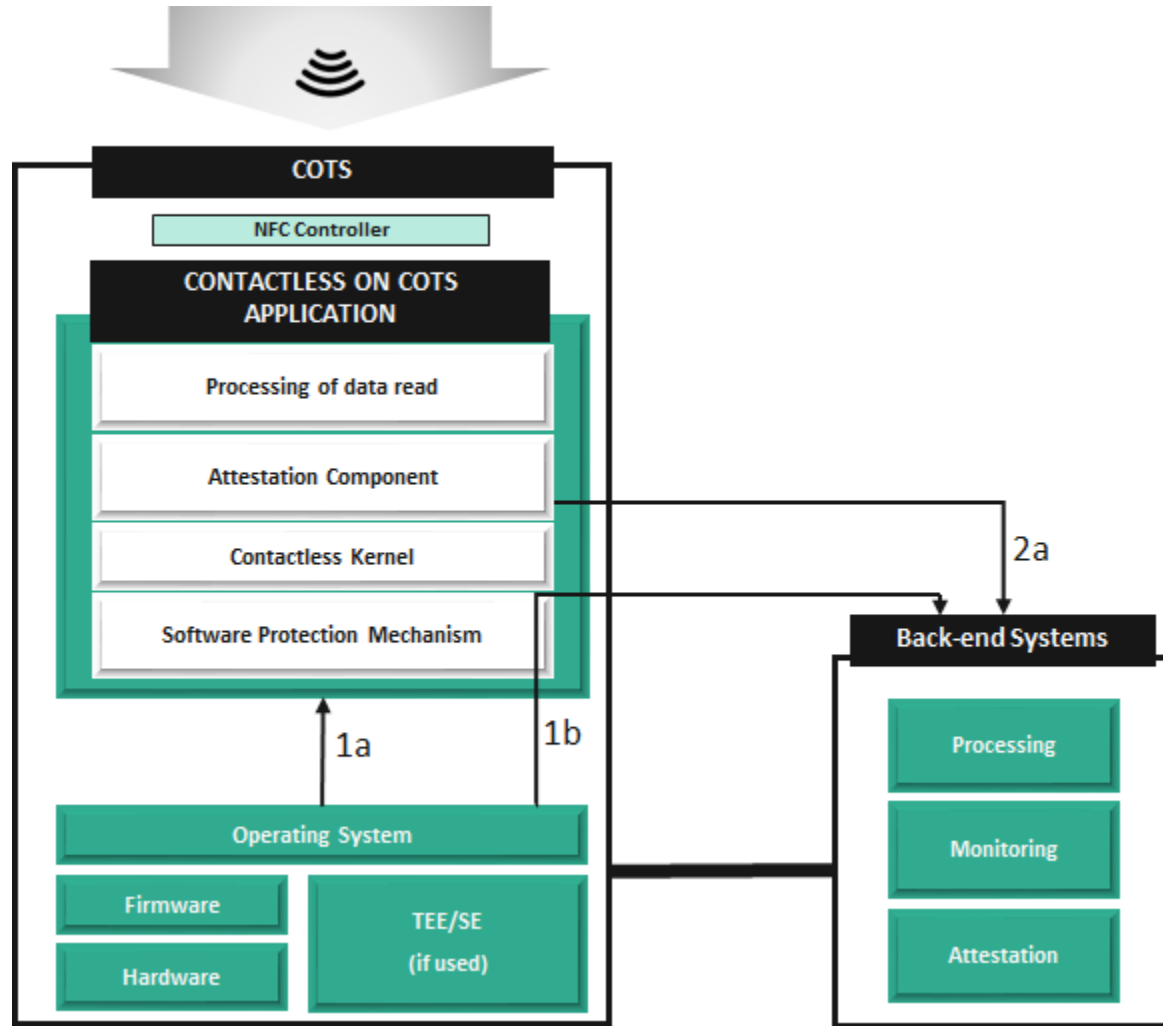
COTS

NFC Controller

CONTACTLESS ON COTS APPLICATION

Processing of data read

Attestation Component

Contactless Kernel

Software Protection Mechanism

2a

Back-end Systems

1a

1b

Processing

Operating System

Monitoring

Firmware

TEE/SE (if used)

Hardware

Attestation